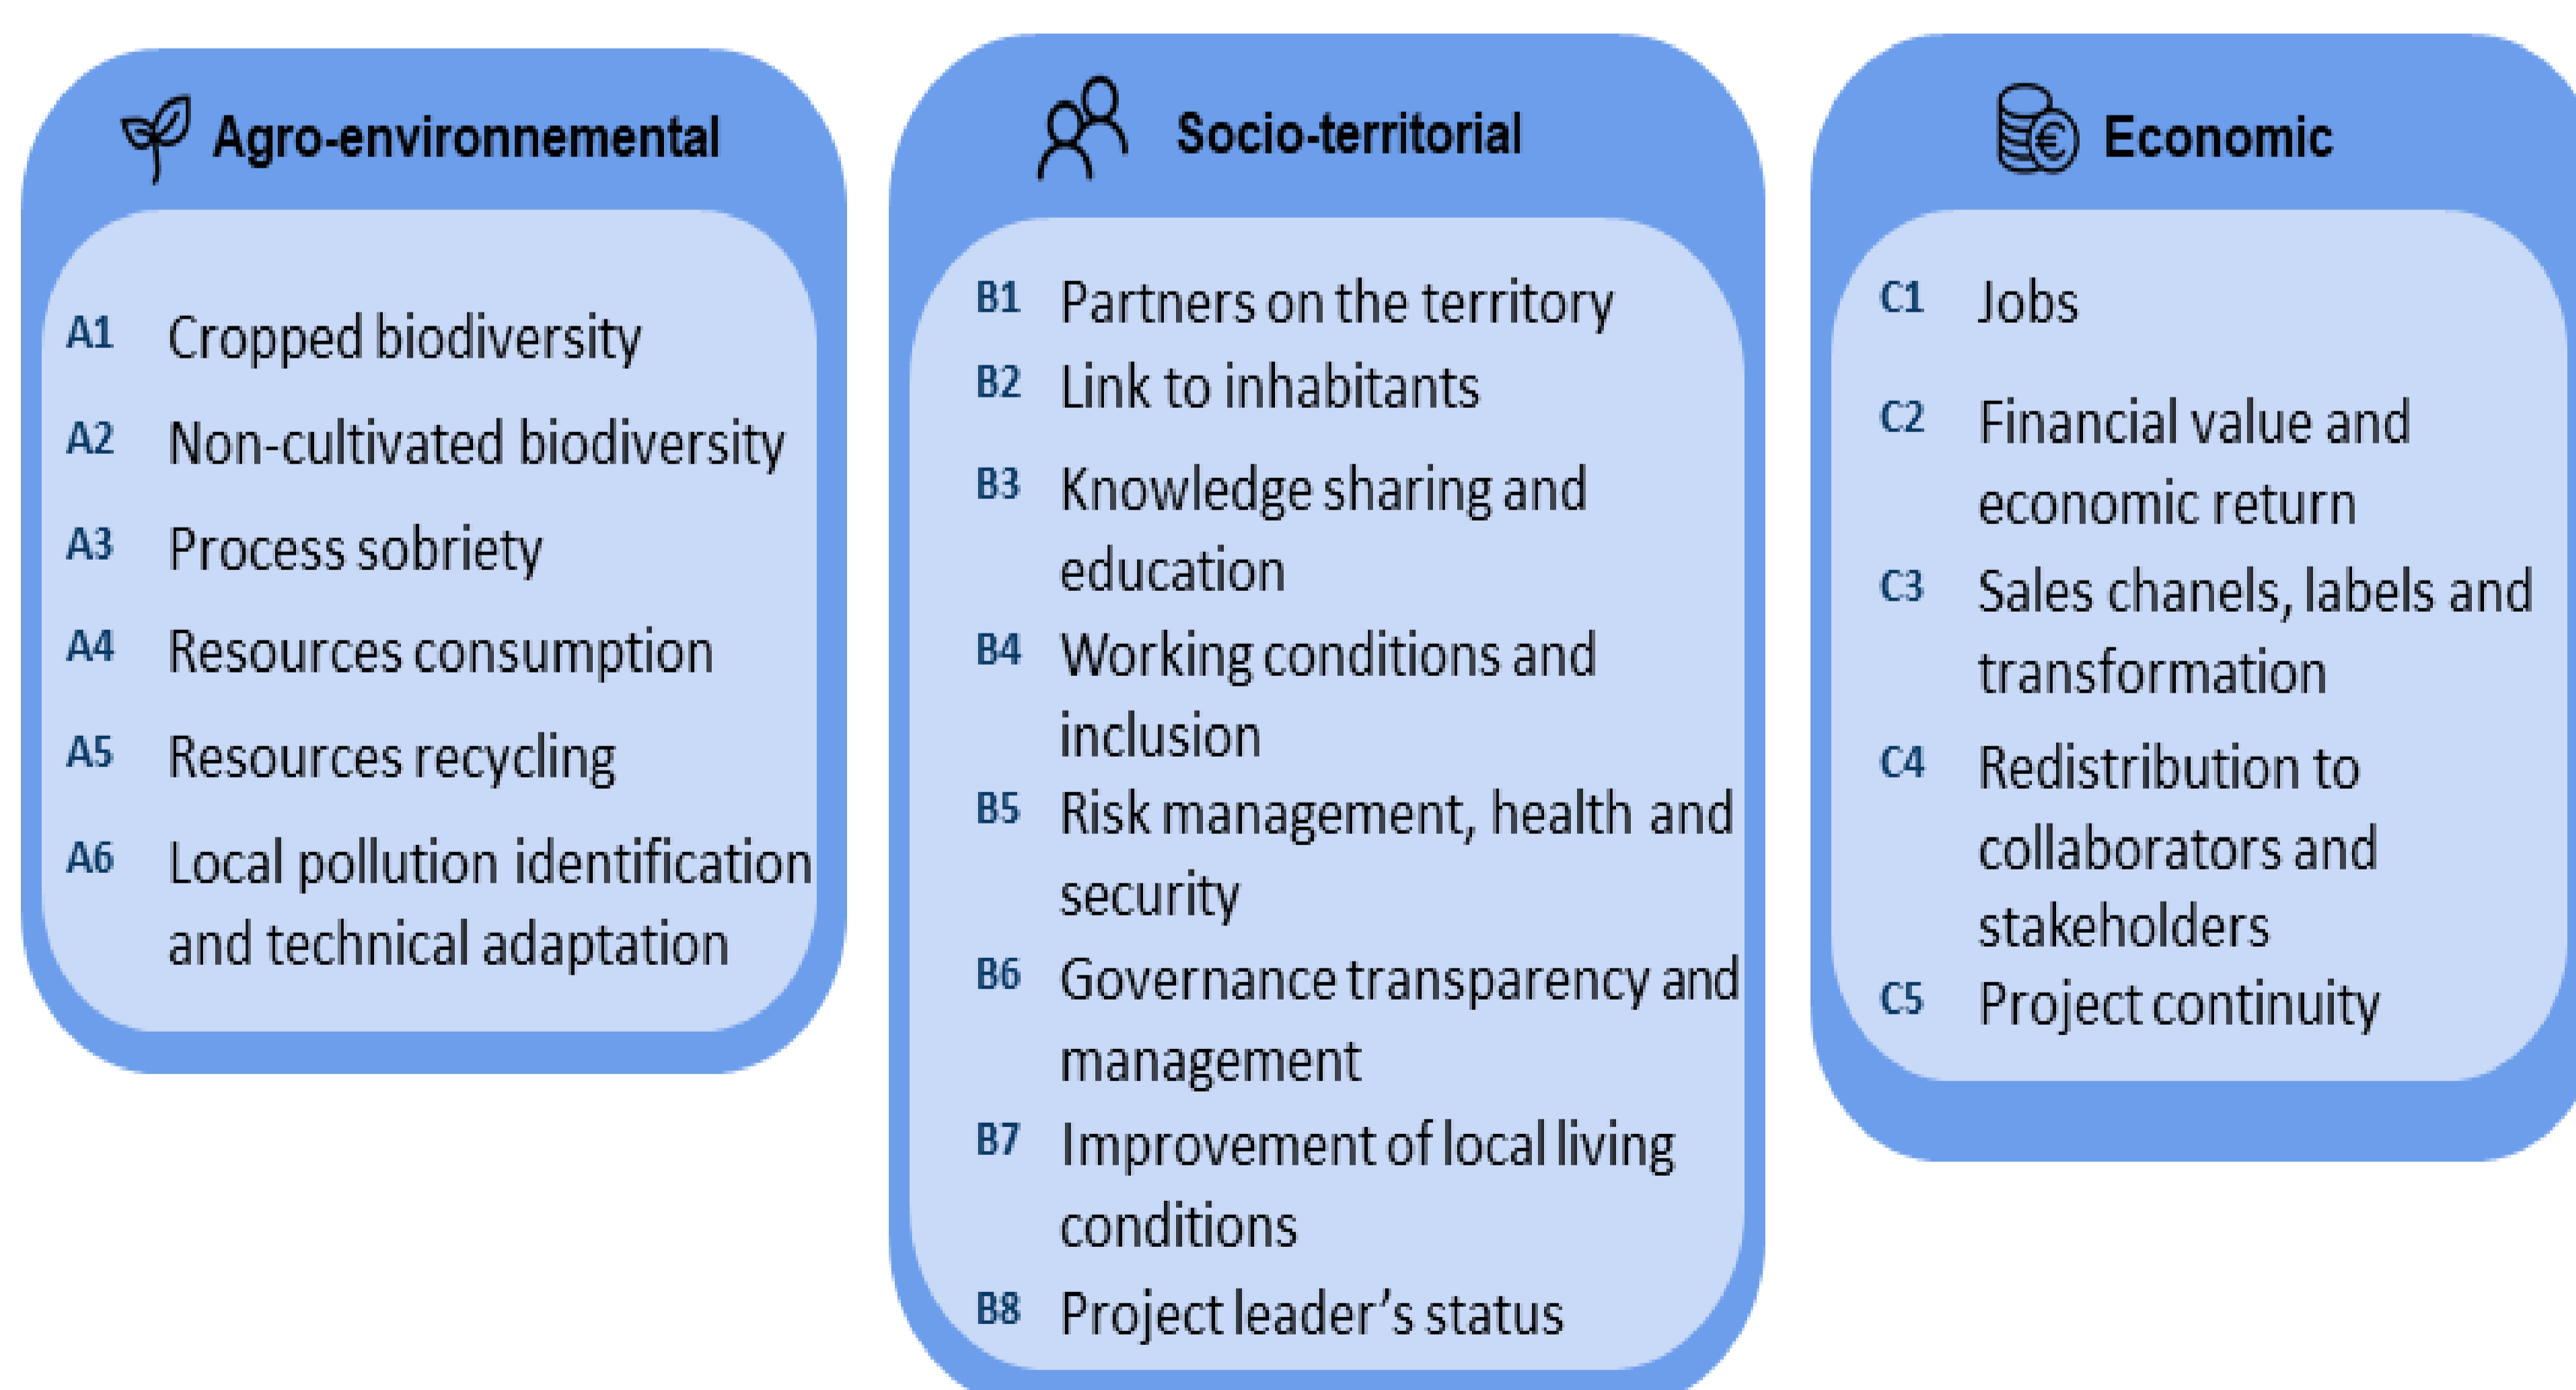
Agro-environnemental

A1 Cropped biodiversity
A2 Non-cultivated biodiversity
A3 Process sobriety
A4 Resources consumption
A5 Resources recycling
A6 Local pollution identification and technical adaptation

Socio-territorial

B1 Partners on the territory
B2 Link to inhabitants
B3 Knowledge sharing and education
B4 Working conditions and inclusion
B5 Risk management, health and security
B6 Governance transparency and management
B7 Improvement of local living conditions
B8 Project leader's status

Economic

C1 Jobs
C2 Financial value and economic return
C3 Sales chanels, labels and transformation
C4 Redistribution to collaborators and stakeholders
C5 Project continuity